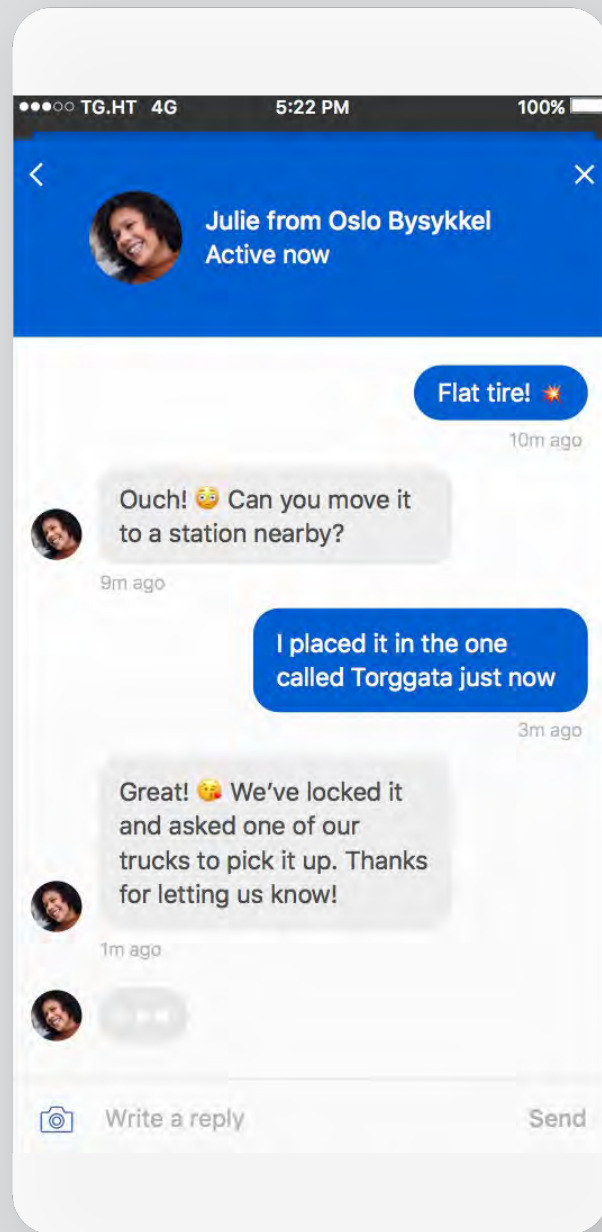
●●●○○ TG.HT 4G 5:22 PM 100%

<

×

Julie from Oslo Bysykkel
Active now

Flat tire! 💥

10m ago

Ouch! 😳 Can you move it to a station nearby?

9m ago

I placed it in the one called Torggata just now

3m ago

Great! 😘 We've locked it and asked one of our trucks to pick it up. Thanks for letting us know!

1m ago

Write a reply

Send